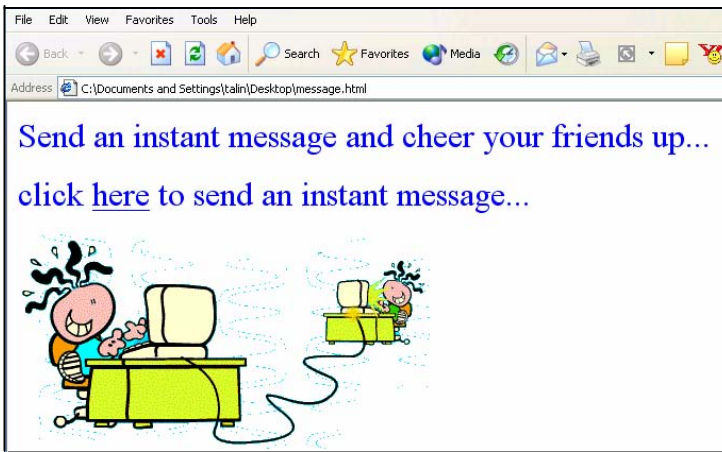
File Edit View Favorites Tools Help

Back Search Favorites Media

Address C:\Documents and Settings\talin\Desktop\message.html

Send an instant message and cheer your friends up...

click here to send an instant message...